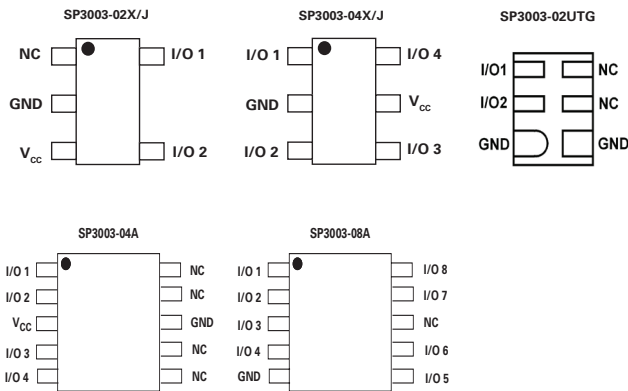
SP3003-02X/J

NC
GND
$V_{cc}$
I/O 1
I/O 2

SP3003-04X/J

I/O 1
GND
I/O 2
I/O 4
$V_{cc}$
I/O 3

SP3003-02UTG

I/O1
I/O2
GND
NC
NC
GND

SP3003-04A

I/O 1
I/O 2
$V_{CC}$
I/O 3
I/O 4
NC
NC
GND
NC
NC

SP3003-08A

I/O 1
I/O 2
I/O 3
I/O 4
GND
I/O 8
I/O 7
NC
I/O 6
I/O 5